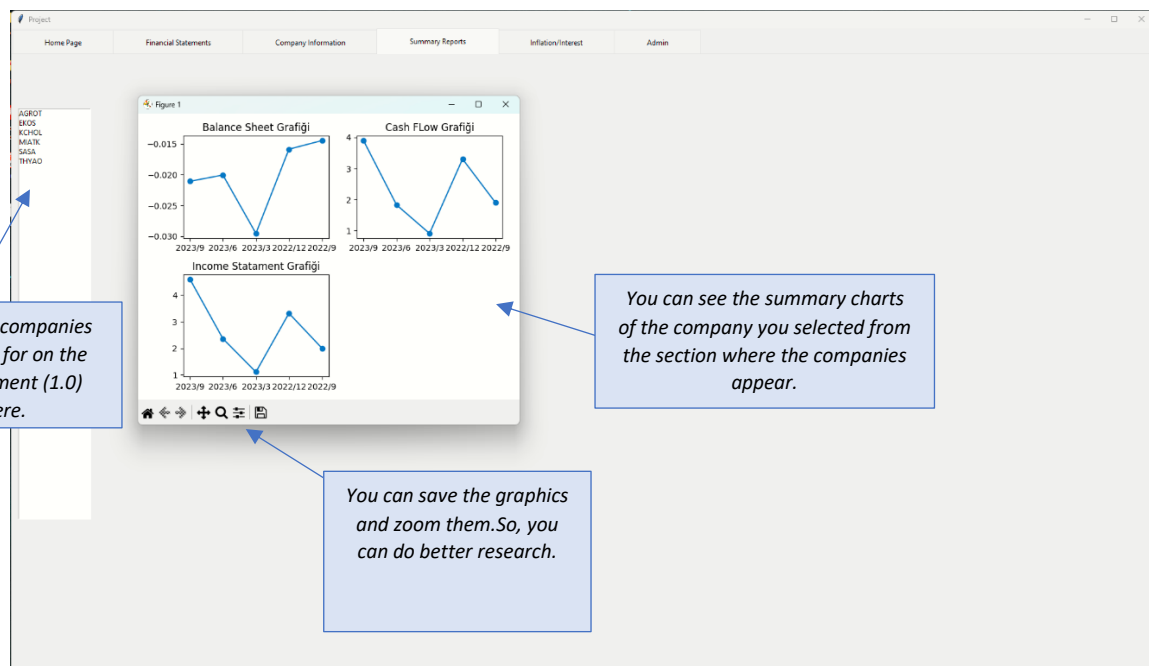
Project

Home Page | Financial Statements | Company Information | Summary Reports | Inflation/Interest | Admin

AGROT
EKOS
KCHOL
MIATK
SASA
THYAO

Figure 1

Balance Sheet Grafiği

−0.015
−0.020
−0.025
−0.030

2023/9 2023/6 2023/3 2022/12 2022/9

Cash FLow Grafiği

4
3
2
1

2023/9 2023/6 2023/3 2022/12 2022/9

Income Statament Grafiği

4
3
2
1

2023/9 2023/6 2023/3 2022/12 2022/9

companies for on the ment (1.0) ere.

You can see the summary charts of the company you selected from the section where the companies appear.

You can save the graphics and zoom them.So, you can do better research.